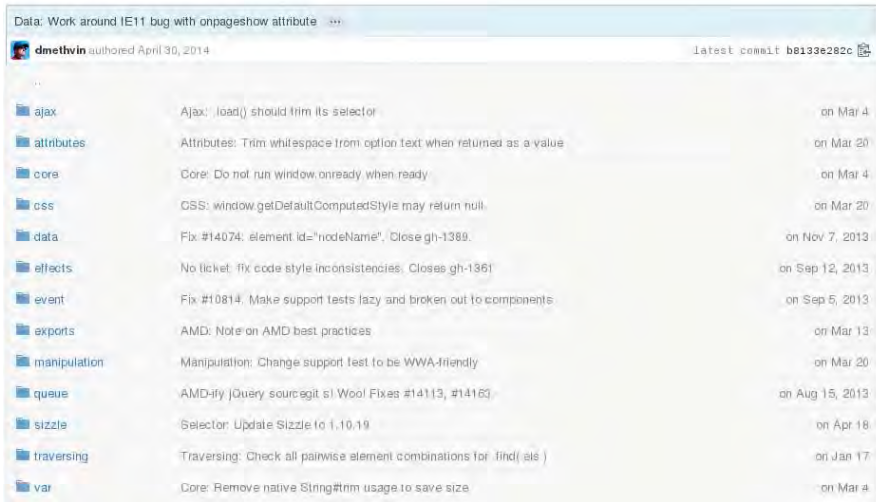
Data: Work around IE11 bug with onpageshow attribute ...

dmethvin authored April 30, 2014

latest commit b8133e282c

..

| | | |
|---|---|---|
| ajax | Ajax: .load() should trim its selector | on Mar 4 |
| attributes | Attributes: Trim whitespace from option text when returned as a value | on Mar 20 |
| core | Core: Do not run window.onready when ready | on Mar 4 |
| css | CSS: window.getDefaultComputedStyle may return null | on Mar 20 |
| data | Fix #14074: element id="nodeName". Close gh-1389. | on Nov 7, 2013 |
| effects | No ticket: fix code style inconsistencies. Closes gh-1361 | on Sep 12, 2013 |
| event | Fix #10814. Make support tests lazy and broken out to components | on Sep 5, 2013 |
| exports | AMD: Note on AMD best practices | on Mar 13 |
| manipulation | Manipulation: Change support test to be WWA-friendly | on Mar 20 |
| queue | AMD-ify jQuery sourcegit s! Woo! Fixes #14113, #14163 | on Aug 15, 2013 |
| sizzle | Selector: Update Sizzle to 1.10.19 | on Apr 18 |
| traversing | Traversing: Check all pairwise element combinations for .find( els ) | on Jan 17 |
| var | Core: Remove native String#trim usage to save size | on Mar 4 |